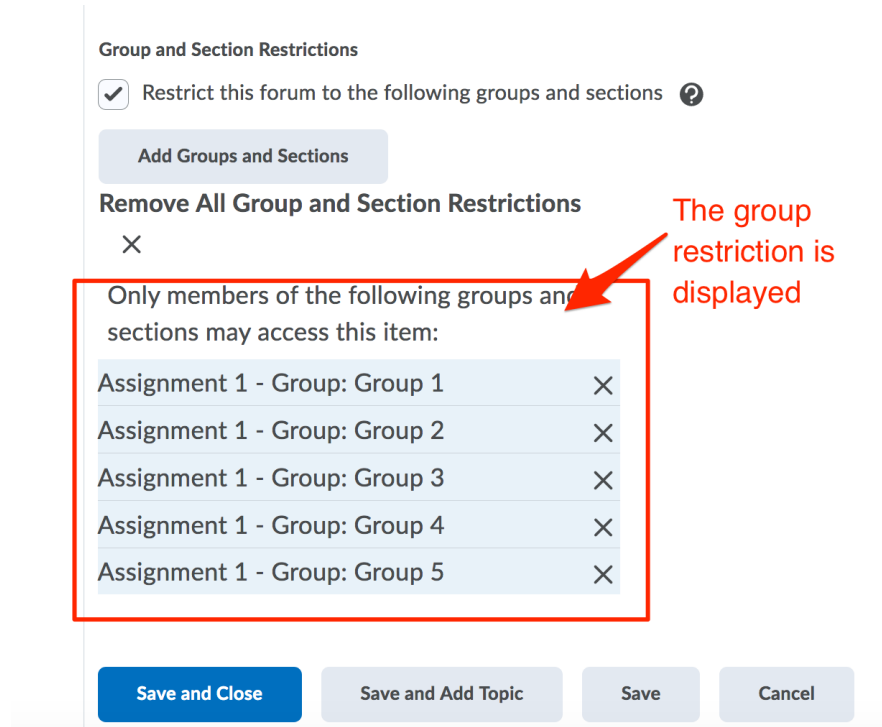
Group and Section Restrictions

Restrict this forum to the following groups and sections

Add Groups and Sections

Remove All Group and Section Restrictions

The group restriction is displayed

Only members of the following groups and sections may access this item:

Assignment 1 - Group: Group 1

Assignment 1 - Group: Group 2

Assignment 1 - Group: Group 3

Assignment 1 - Group: Group 4

Assignment 1 - Group: Group 5

Save and Close

Save and Add Topic

Save

Cancel